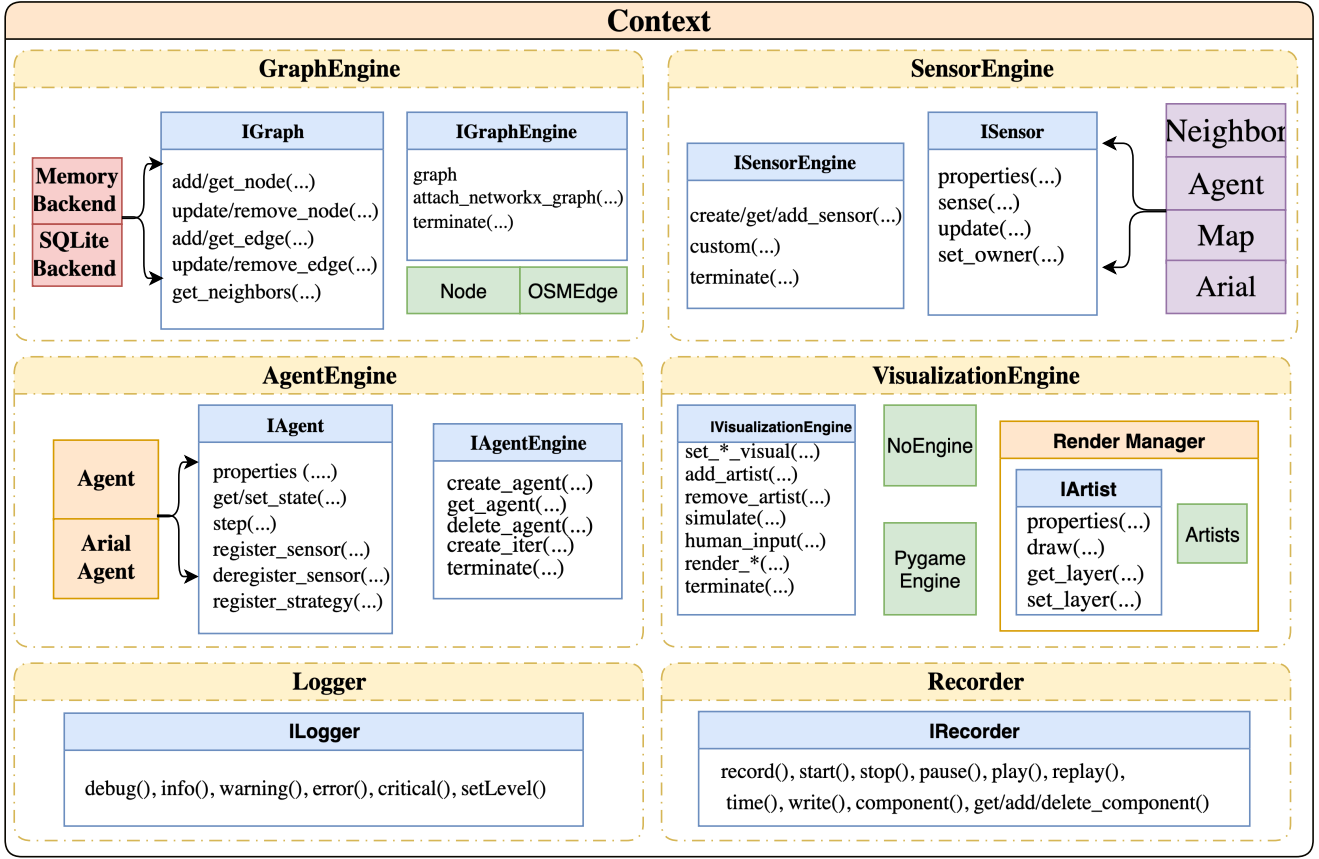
Context

GraphEngine

Memory Backend

SQLite Backend

IGraph

add/get_node(...)
update/remove_node(...)
add/get_edge(...)
update/remove_edge(...)
get_neighbors(...)

IGraphEngine

graph
attach_networkx_graph(...)
terminate(...)

Node

OSMEdge

SensorEngine

ISensorEngine

create/get/add_sensor(...)
custom(...)
terminate(...)

ISensor

properties(...)
sense(...)
update(...)
set_owner(...)

Neighbor

Agent

Map

Arial

AgentEngine

Agent

Arial Agent

IAgent

properties (....)
get/set_state(...)
step(...)
register_sensor(...)
deregister_sensor(...)
register_strategy(...)

IAgentEngine

create_agent(...)
get_agent(...)
delete_agent(...)
create_iter(...)
terminate(...)

VisualizationEngine

IVisualizationEngine

set_*_visual(...)
add_artist(...)
remove_artist(...)
simulate(...)
human_input(...)
render_*(...)
terminate(...)

NoEngine

Pygame Engine

Render Manager

IArtist

properties(...)
draw(...)
get_layer(...)
set_layer(...)

Artists

Logger

ILogger

debug(), info(), warning(), error(), critical(), setLevel()

Recorder

IRecorder

record(), start(), stop(), pause(), play(), replay(),
time(), write(), component(), get/add/delete_component()